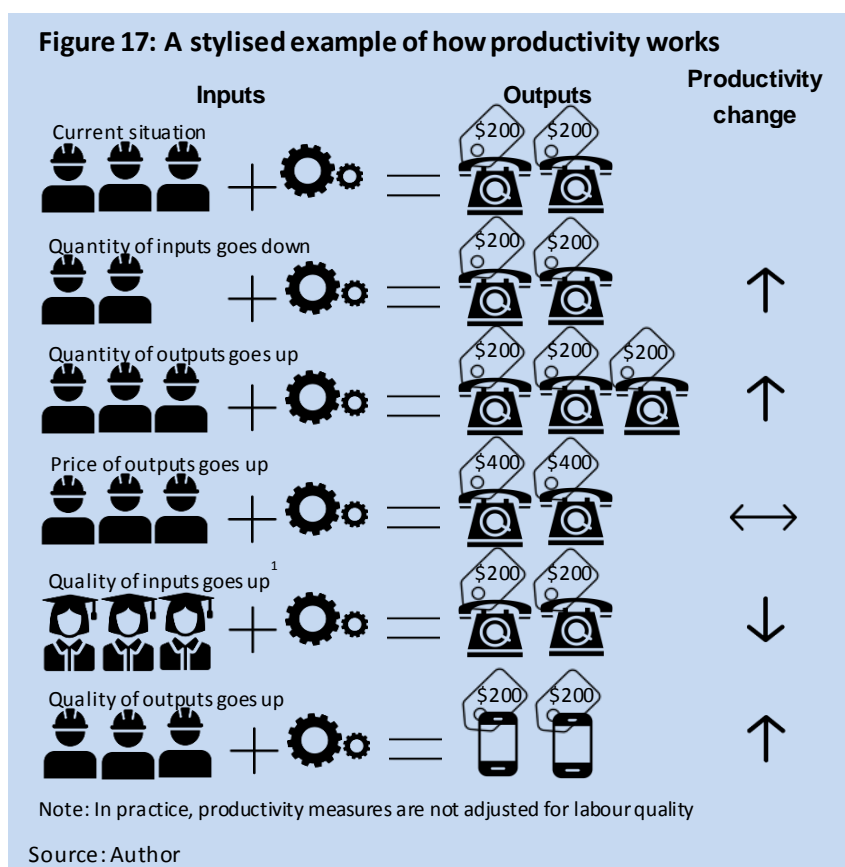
Figure 17: A stylised example of how productivity works

Inputs

Outputs

Productivity change

Current situation

$200 $200

Quantity of inputs goes down

$200 $200

↑

Quantity of outputs goes up

$200 $200 $200

↑

Price of outputs goes up

$400 $400

↔

Quality of inputs goes up$^1$

$200 $200

↓

Quality of outputs goes up

$200 $200

↑

Note: In practice, productivity measures are not adjusted for labour quality

Source: Author